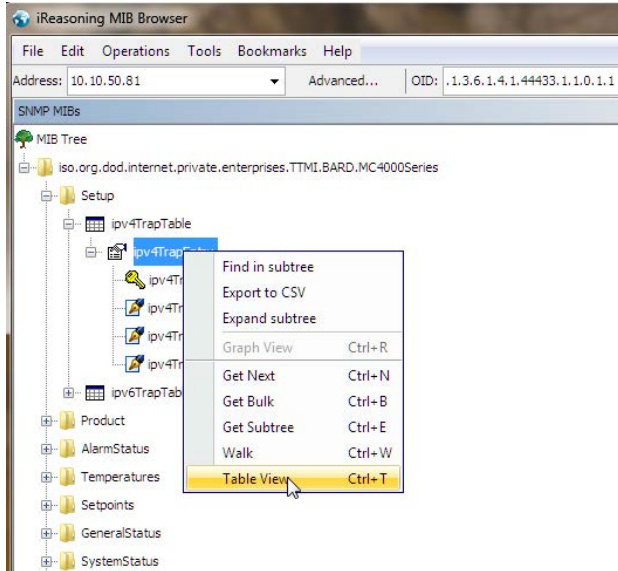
iReasoning MIB Browser

File Edit Operations Tools Bookmarks Help

Address: 10.10.50.81 Advanced... OID: .1.3.6.1.4.1.44433.1.1.0.1.1

SNMP MIBs

MIB Tree
iso.org.dod.internet.private.enterprises.TTMI.BARD.MC4000Series
Setup
ipv4TrapTable
ipv4TrapTa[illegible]
ipv4Tr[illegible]
ipv4Tr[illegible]
ipv4Tr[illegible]
ipv4Tr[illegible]
ipv6TrapTab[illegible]
Product
AlarmStatus
Temperatures
Setpoints
GeneralStatus
SystemStatus

Find in subtree
Export to CSV
Expand subtree
Graph View Ctrl+R
Get Next Ctrl+N
Get Bulk Ctrl+B
Get Subtree Ctrl+E
Walk Ctrl+W
Table View Ctrl+T